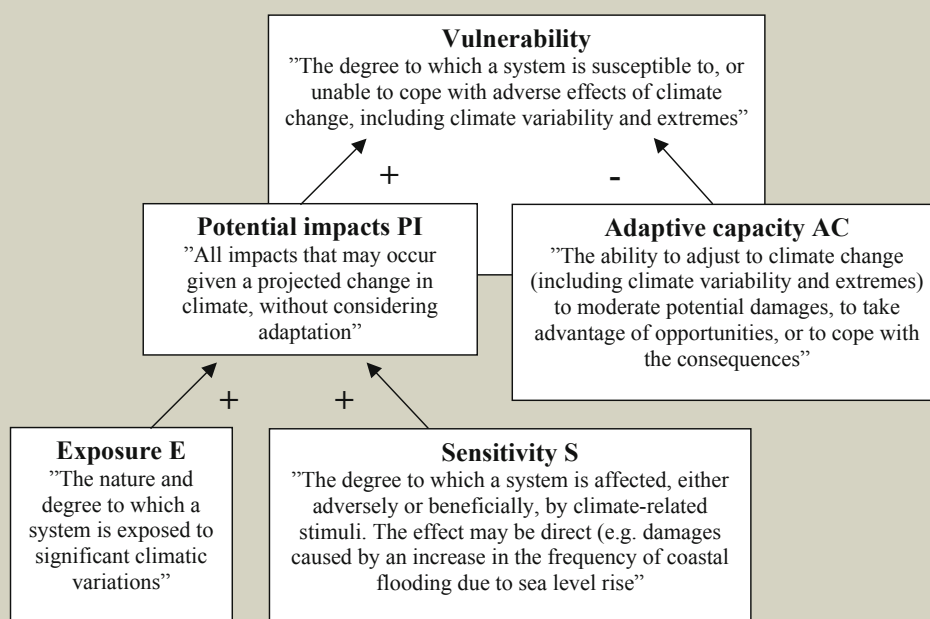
**Vulnerability**
"The degree to which a system is susceptible to, or unable to cope with adverse effects of climate change, including climate variability and extremes"

+

-

**Potential impacts PI**
"All impacts that may occur given a projected change in climate, without considering adaptation"

**Adaptive capacity AC**
"The ability to adjust to climate change (including climate variability and extremes) to moderate potential damages, to take advantage of opportunities, or to cope with the consequences"

+

+

**Exposure E**
"The nature and degree to which a system is exposed to significant climatic variations"

**Sensitivity S**
"The degree to which a system is affected, either adversely or beneficially, by climate-related stimuli. The effect may be direct (e.g. damages caused by an increase in the frequency of coastal flooding due to sea level rise"